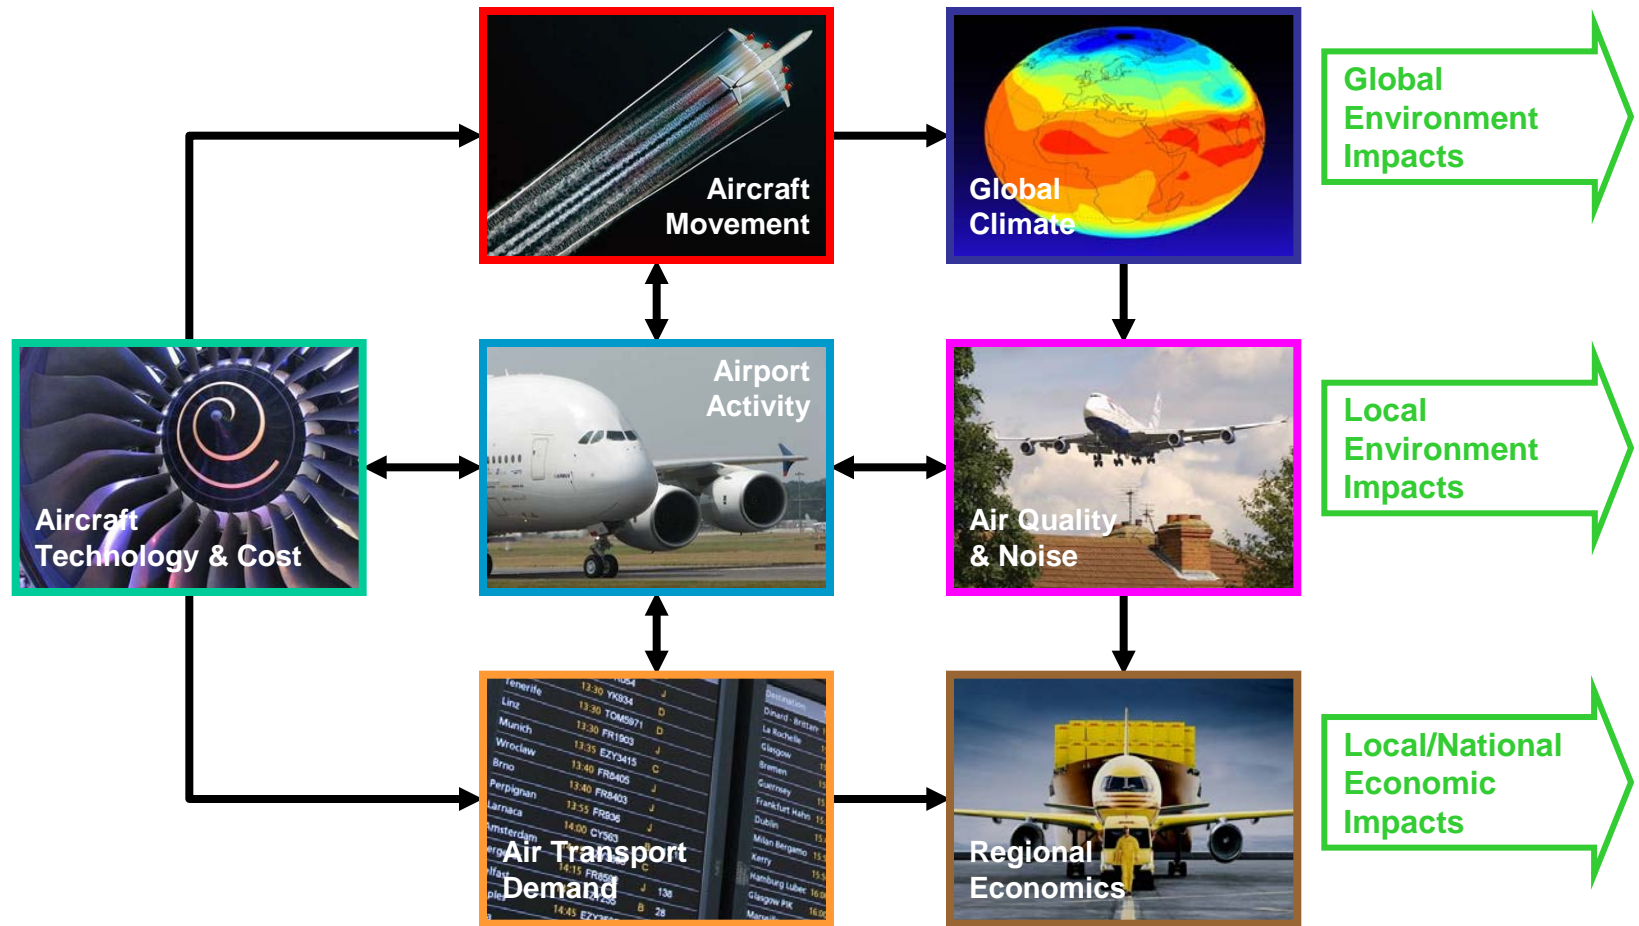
Aircraft Movement

Global Climate

Global Environment Impacts

Aircraft Technology & Cost

Airport Activity

Air Quality & Noise

Local Environment Impacts

Air Transport Demand

Regional Economics

Local/National Economic Impacts